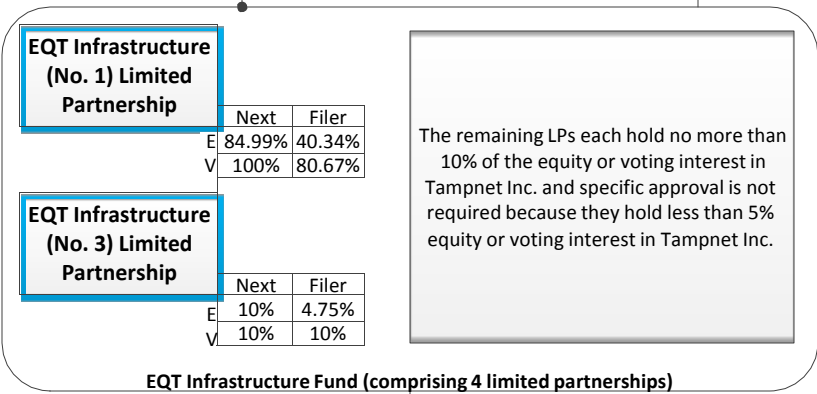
EQT Infrastructure (No. 1) Limited Partnership

| | Next | Filer |
|---|---|---|
| E | 84.99% | 40.34% |
| V | 100% | 80.67% |

EQT Infrastructure (No. 3) Limited Partnership

| | Next | Filer |
|---|---|---|
| E | 10% | 4.75% |
| V | 10% | 10% |

The remaining LPs each hold no more than 10% of the equity or voting interest in Tampnet Inc. and specific approval is not required because they hold less than 5% equity or voting interest in Tampnet Inc.

EQT Infrastructure Fund (comprising 4 limited partnerships)